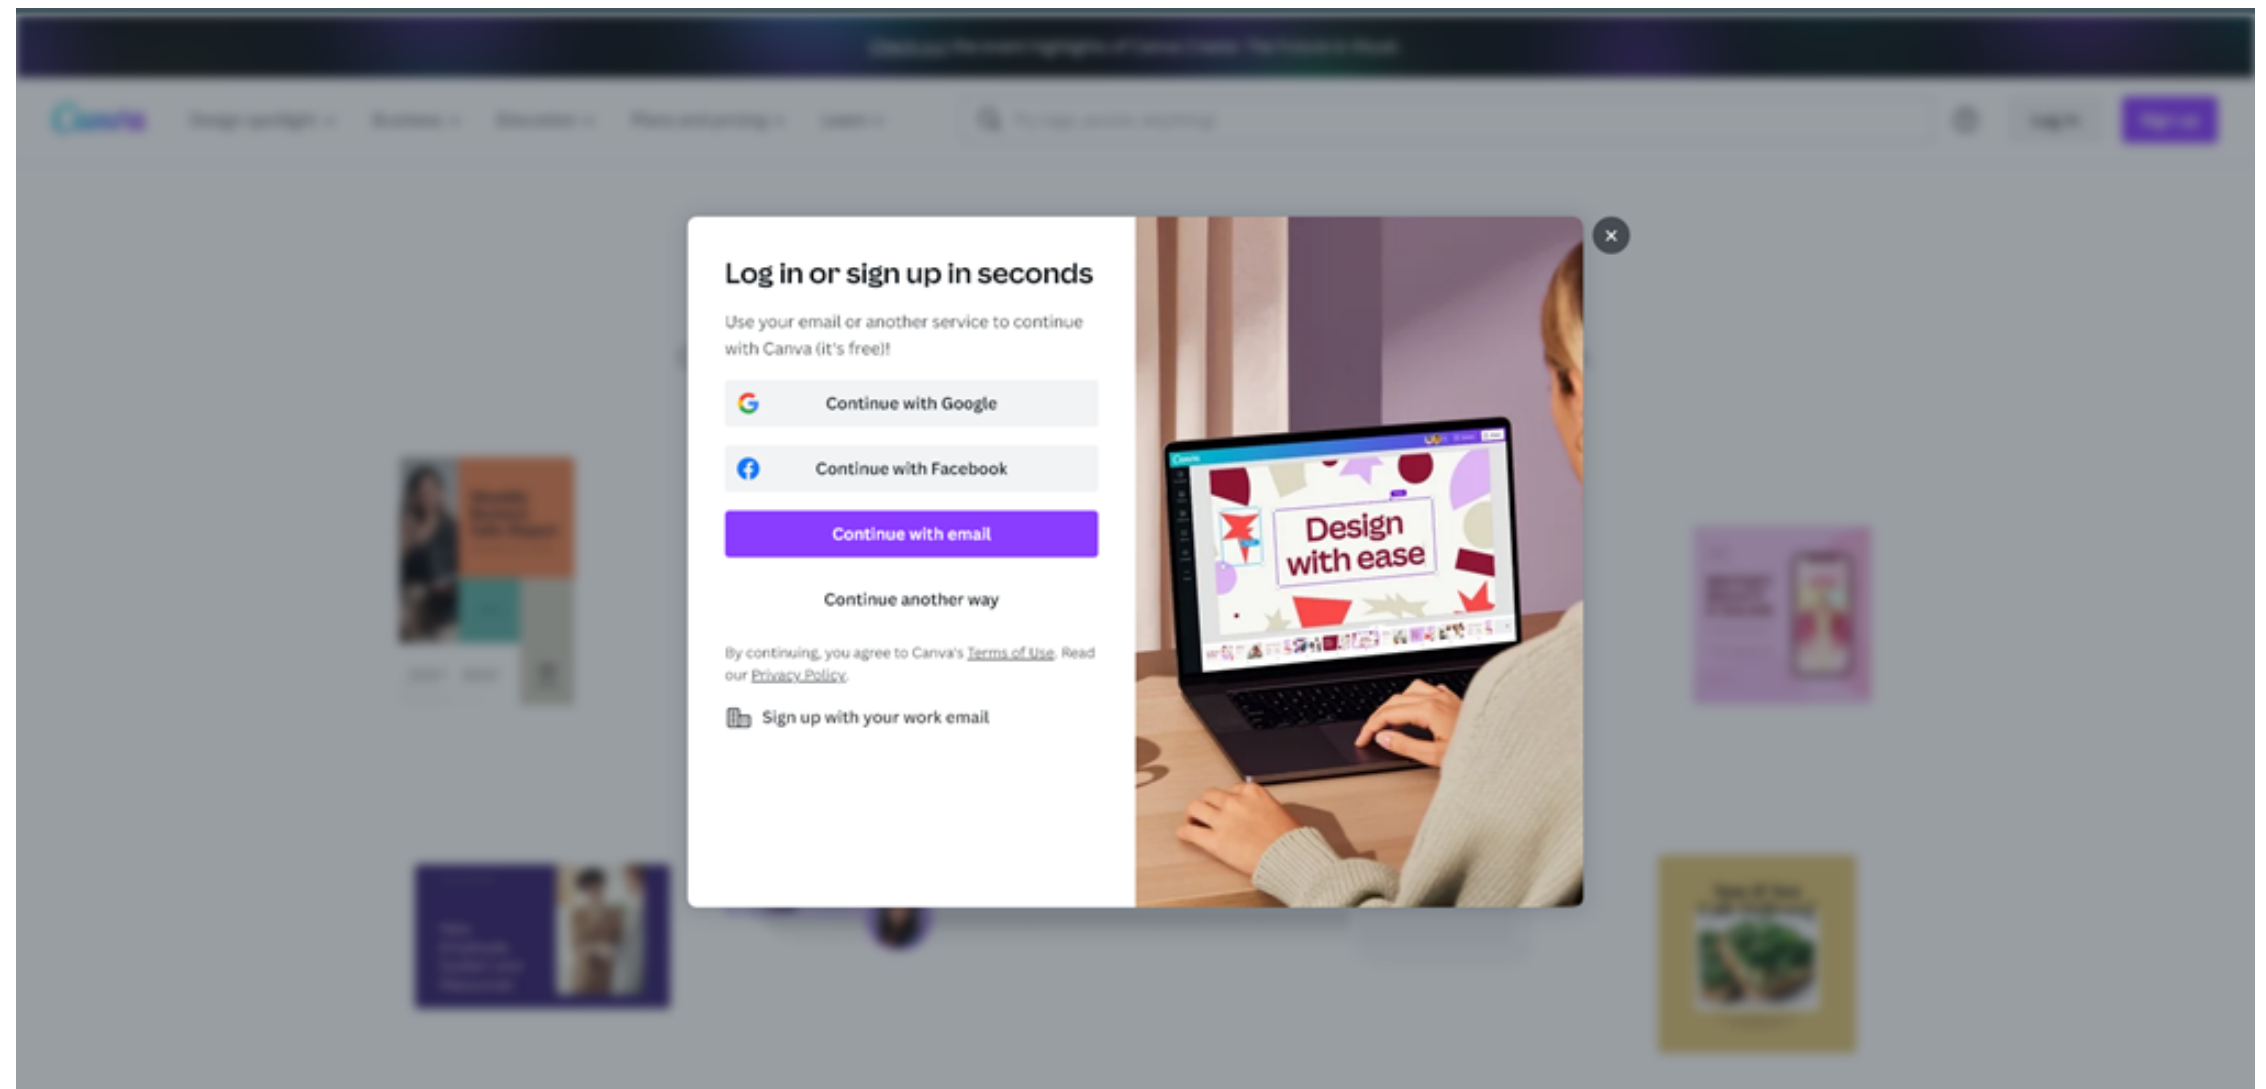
Log in or sign up in seconds

Use your email or another service to continue with Canva (it's free)!

Continue with Google

Continue with Facebook

Continue with email

Continue another way

By continuing, you agree to Canva's Terms of Use. Read our Privacy Policy.

Sign up with your work email

Design with ease